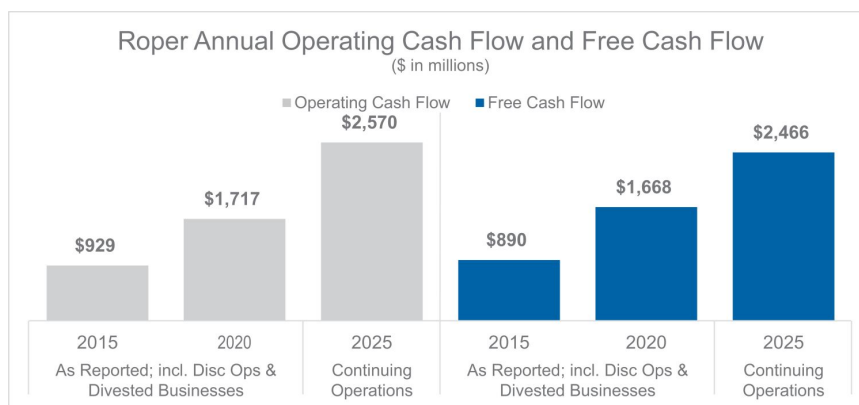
Roper Annual Operating Cash Flow and Free Cash Flow
($ in millions)

Operating Cash Flow  Free Cash Flow

$929
$1,717
$2,570
$890
$1,668
$2,466

2015
2020
As Reported; incl. Disc Ops & Divested Businesses
2025
Continuing Operations
2015
2020
As Reported; incl. Disc Ops & Divested Businesses
2025
Continuing Operations